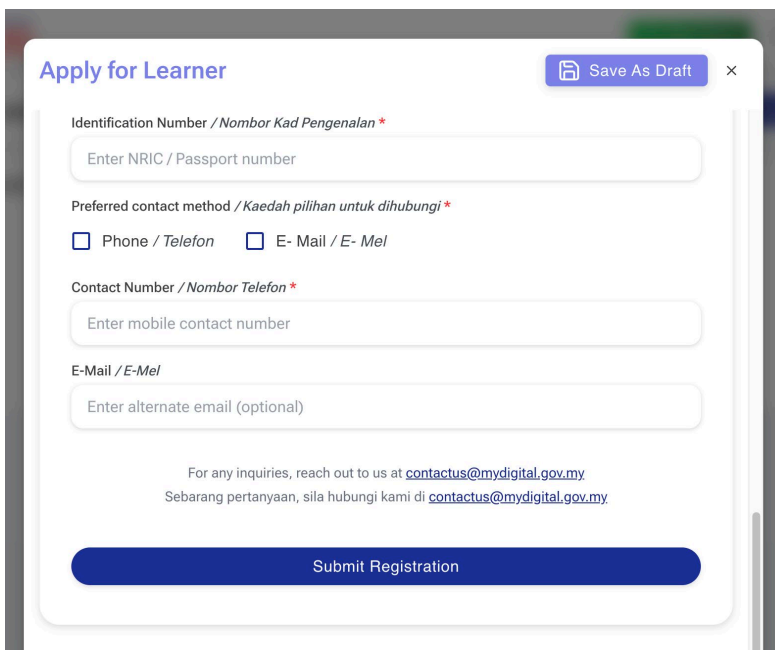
Apply for Learner

Save As Draft

×

Identification Number / Nombor Kad Pengenalan *

Enter NRIC / Passport number

Preferred contact method / Kaedah pilihan untuk dihubungi *

Phone / Telefon

E- Mail / E- Mel

Contact Number / Nombor Telefon *

Enter mobile contact number

E-Mail / E-Mel

Enter alternate email (optional)

For any inquiries, reach out to us at contactus@mydigital.gov.my
Sebarang pertanyaan, sila hubungi kami di contactus@mydigital.gov.my

Submit Registration